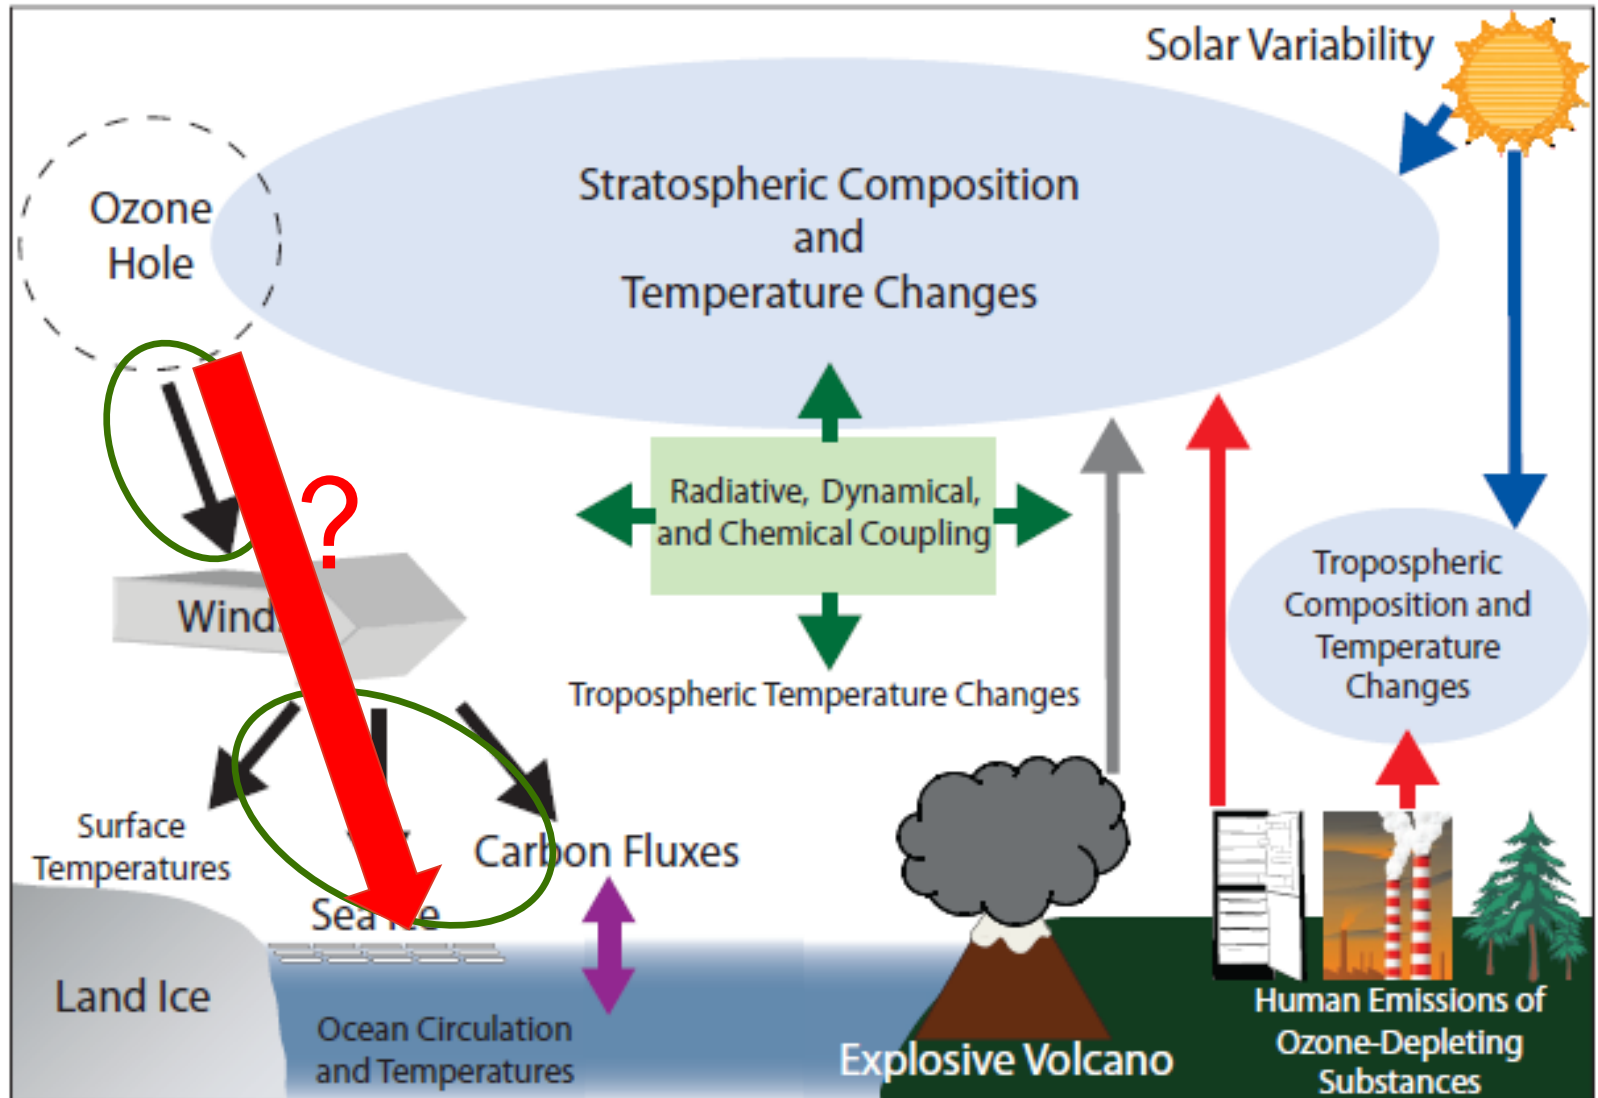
Solar Variability

Ozone Hole

Stratospheric Composition and Temperature Changes

?

Radiative, Dynamical, and Chemical Coupling

Wind

Tropospheric Temperature Changes

Tropospheric Composition and Temperature Changes

Surface Temperatures

Carbon Fluxes

Sea Ice

Land Ice

Ocean Circulation and Temperatures

Explosive Volcano

Human Emissions of Ozone-Depleting Substances